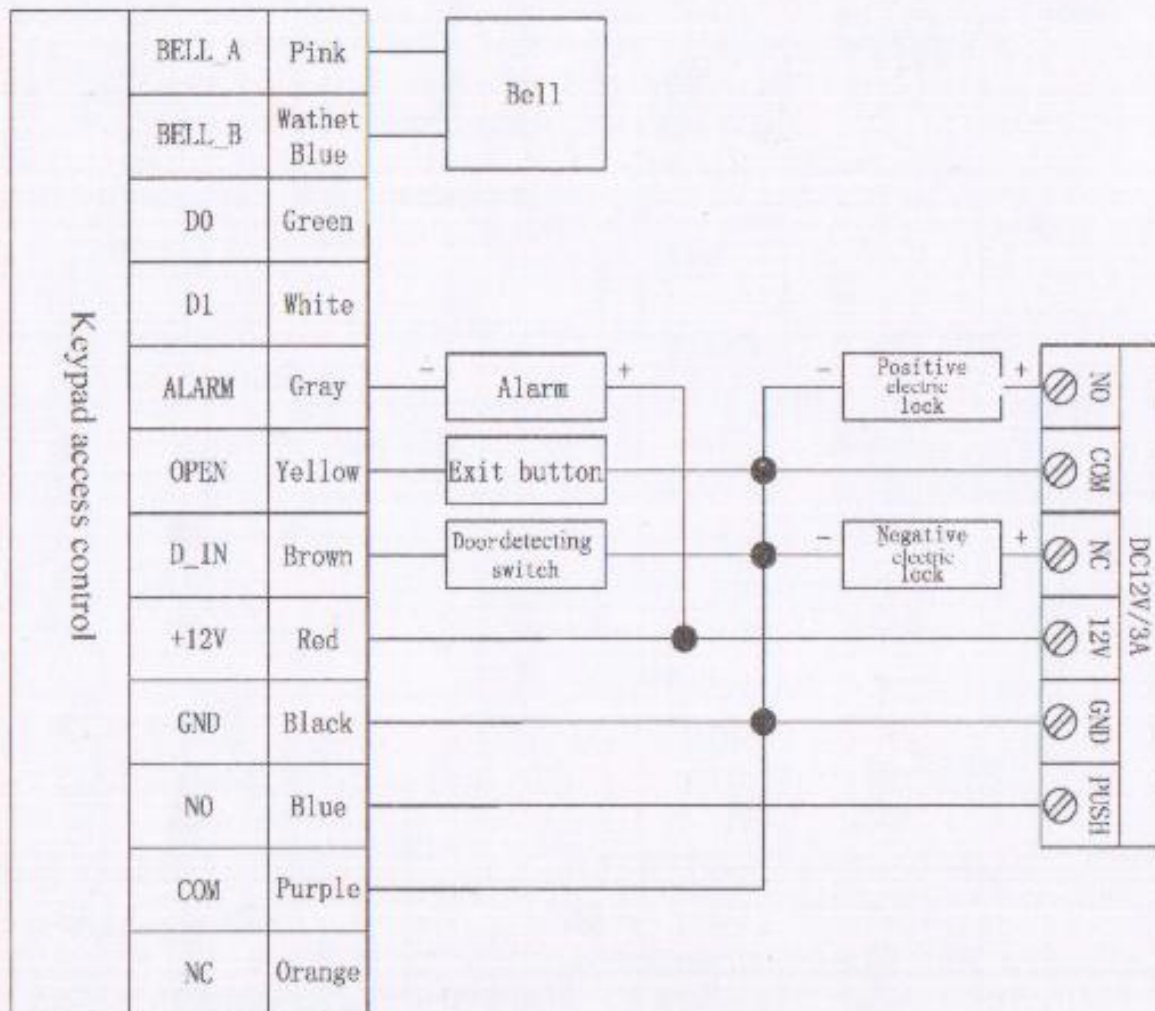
Keypad access control

| BELL_A | Pink |
|---|---|
| BELL_B | Wathet Blue |
| D0 | Green |
| D1 | White |
| ALARM | Gray |
| OPEN | Yellow |
| D_IN | Brown |
| +12V | Red |
| GND | Black |
| NO | Blue |
| COM | Purple |
| NC | Orange |

Bell

- Alarm +

Exit button

Doordetecting switch

- Positive electric lock +

- Negative electric lock +

NO
COM
NC
12V
GND
PUSH

DC12V/3A